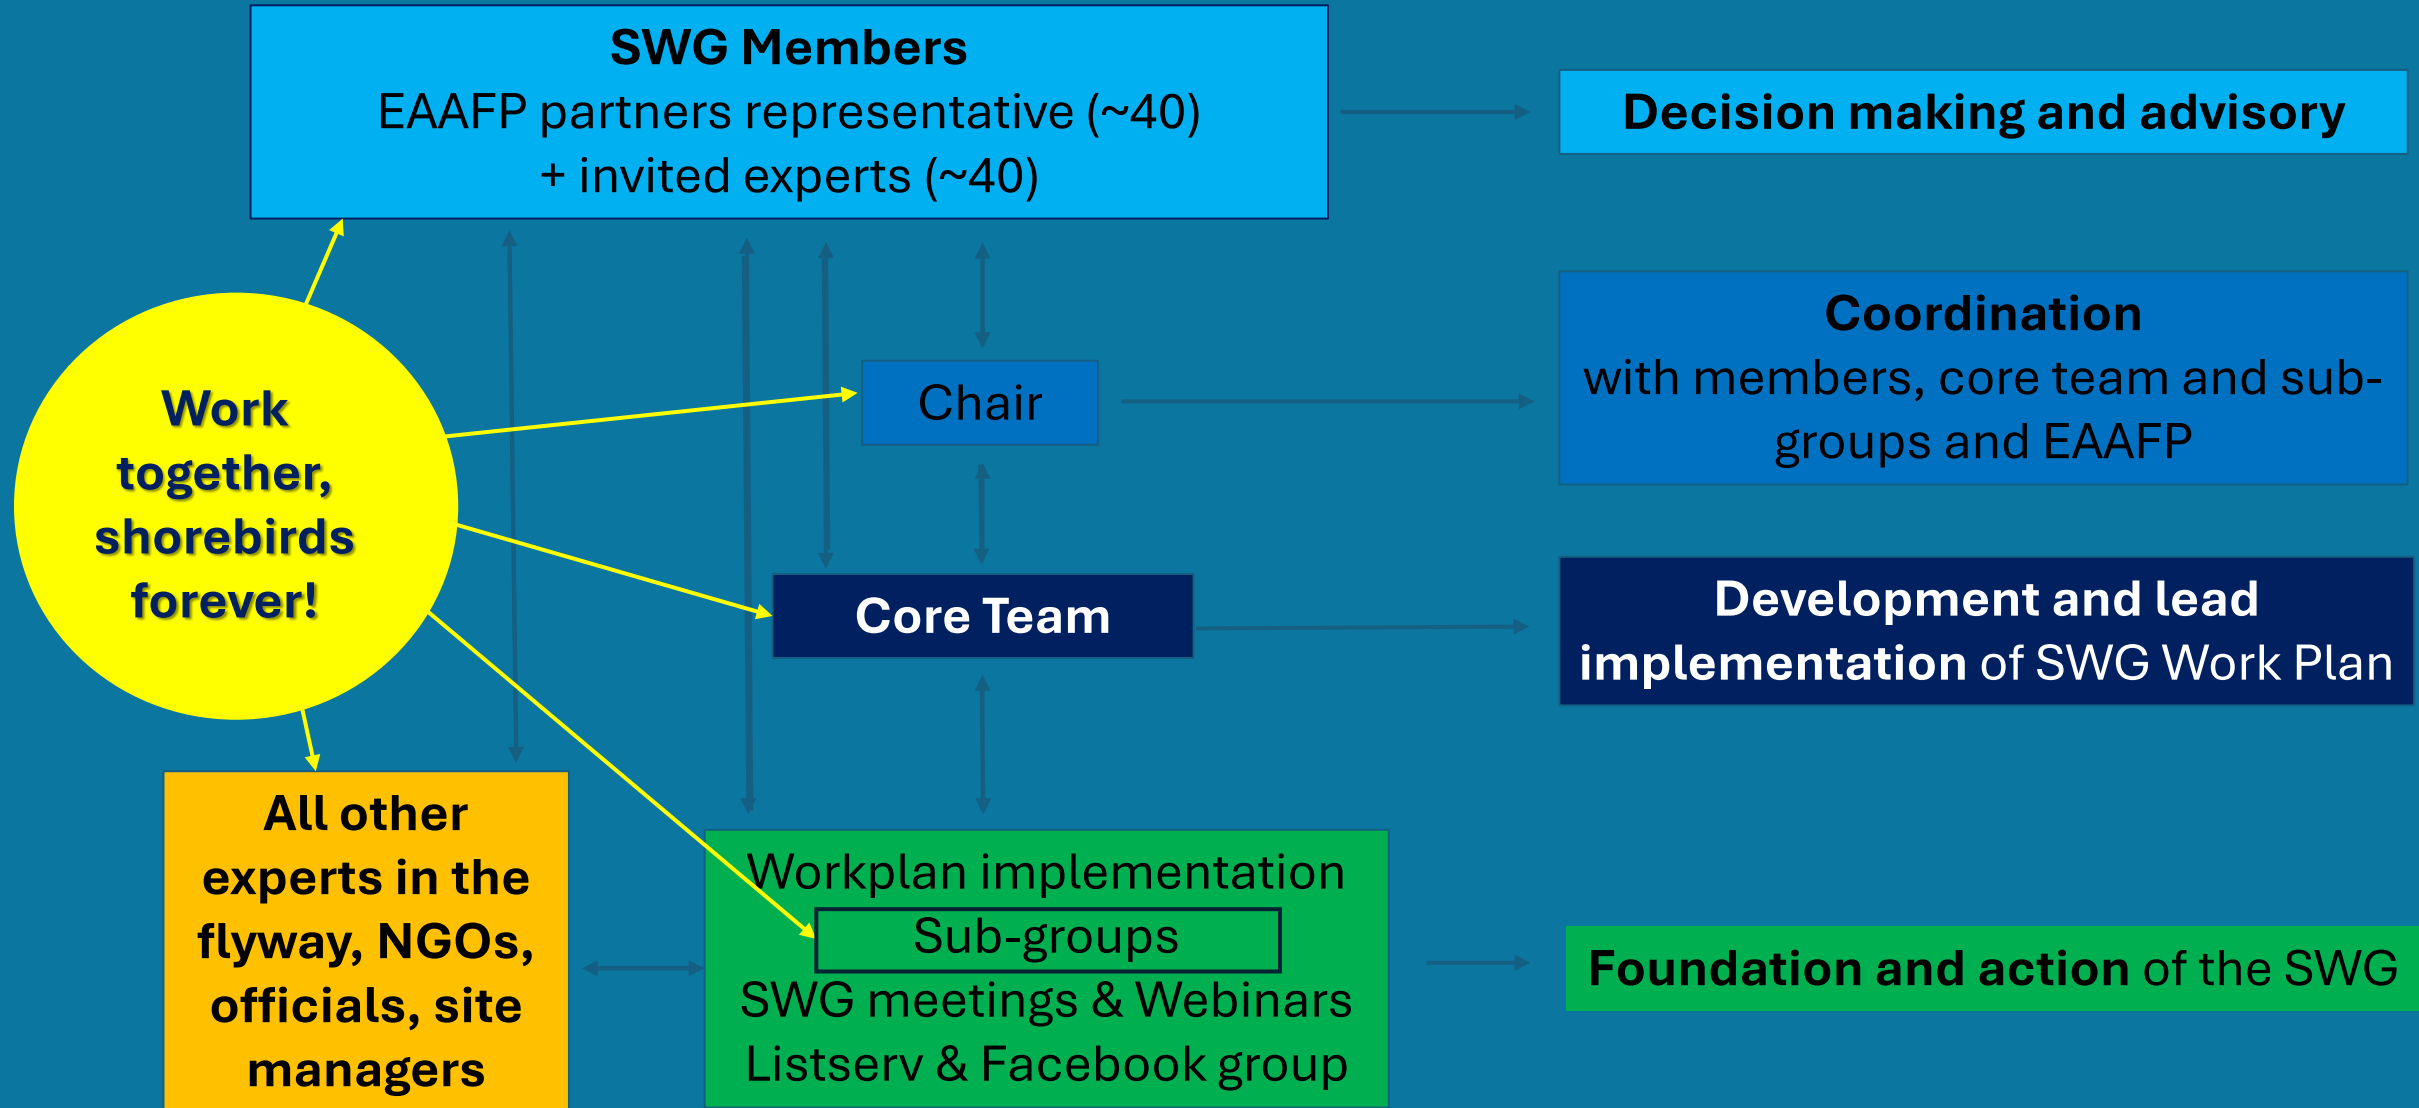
SWG Members
EAAFP partners representative (~40)
+ invited experts (~40)

Decision making and advisory

Work together, shorebirds forever!

Chair

Coordination
with members, core team and sub-groups and EAAFP

Core Team

Development and lead implementation of SWG Work Plan

All other experts in the flyway, NGOs, officials, site managers

Workplan implementation
Sub-groups
SWG meetings & Webinars
Listserv & Facebook group

Foundation and action of the SWG